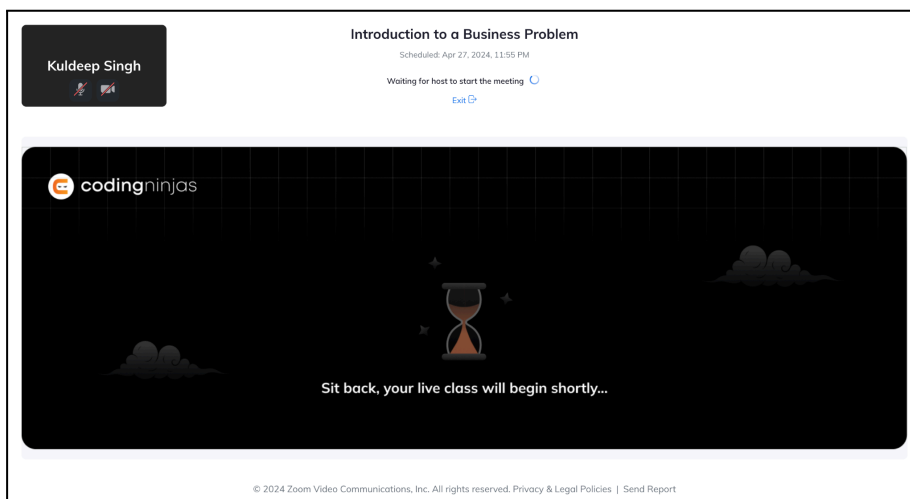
Kuldeep Singh

Introduction to a Business Problem

Scheduled: Apr 27, 2024, 11:55 PM

Waiting for host to start the meeting

Exit

codingninjas

Sit back, your live class will begin shortly...

© 2024 Zoom Video Communications, Inc. All rights reserved. Privacy & Legal Policies | Send Report